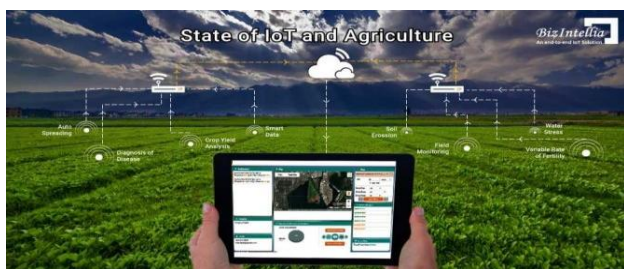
State of IoT and Agriculture

BizIntellia
An end-to-end IoT Solution

Auto Spreading

Diagnosis of Disease

Crop Yield Analysis

Smart Data

Soil Erosion

Field Monitoring

Water Stress

Variable Rate of Fertility